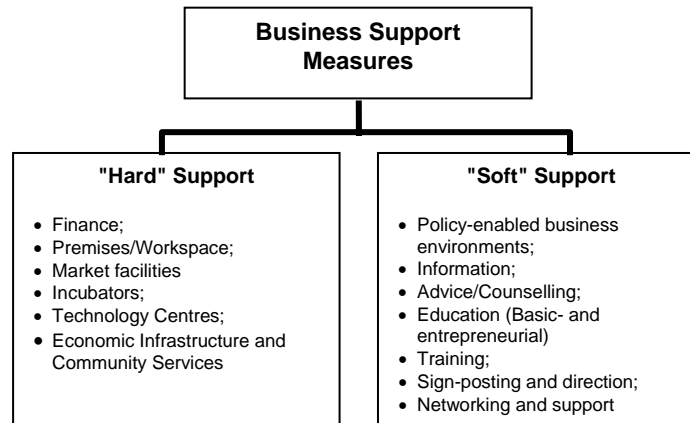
Business Support Measures

"Hard" Support

- Finance;
- Premises/Workspace;
- Market facilities
- Incubators;
- Technology Centres;
- Economic Infrastructure and Community Services

"Soft" Support

- Policy-enabled business environments;
- Information;
- Advice/Counselling;
- Education (Basic- and entrepreneurial)
- Training;
- Sign-posting and direction;
- Networking and support